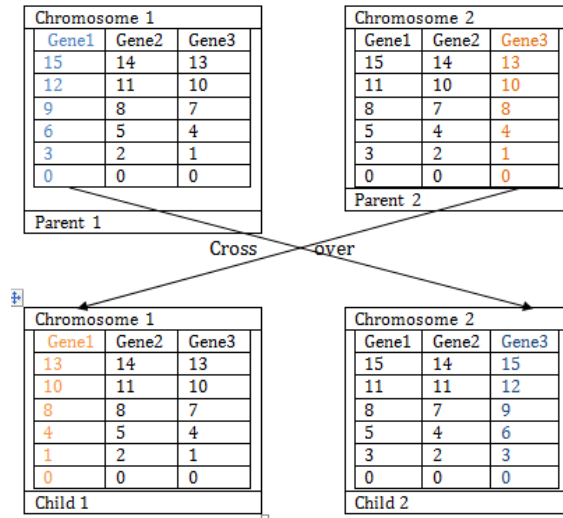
Chromosome 1

| Gene1 | Gene2 | Gene3 |
|---|---|---|
| 15 | 14 | 13 |
| 12 | 11 | 10 |
| 9 | 8 | 7 |
| 6 | 5 | 4 |
| 3 | 2 | 1 |
| 0 | 0 | 0 |

Parent 1

Chromosome 2

| Gene1 | Gene2 | Gene3 |
|---|---|---|
| 15 | 14 | 13 |
| 11 | 10 | 10 |
| 8 | 7 | 8 |
| 5 | 4 | 4 |
| 3 | 2 | 1 |
| 0 | 0 | 0 |

Parent 2

Cross over

Chromosome 1

| Gene1 | Gene2 | Gene3 |
|---|---|---|
| 13 | 14 | 13 |
| 10 | 11 | 10 |
| 8 | 8 | 7 |
| 4 | 5 | 4 |
| 1 | 2 | 1 |
| 0 | 0 | 0 |

Child 1

Chromosome 2

| Gene1 | Gene2 | Gene3 |
|---|---|---|
| 15 | 14 | 15 |
| 11 | 11 | 12 |
| 8 | 7 | 9 |
| 5 | 4 | 6 |
| 3 | 2 | 3 |
| 0 | 0 | 0 |

Child 2